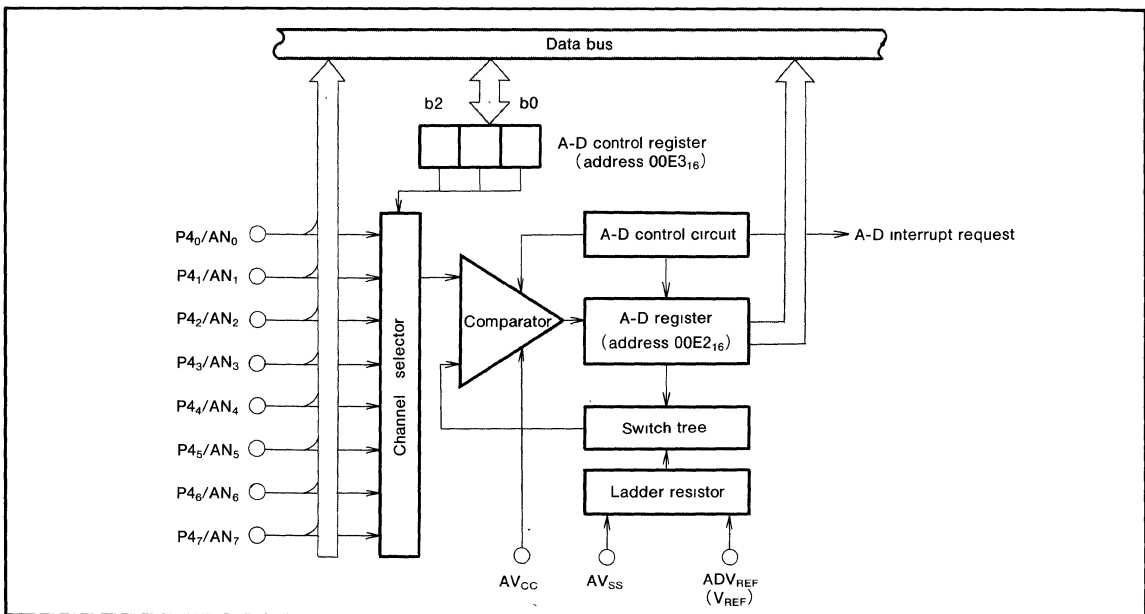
Data bus

b2

b0

A-D control register
(address $00E3_{16}$)

$P4_0/AN_0$

$P4_1/AN_1$

$P4_2/AN_2$

$P4_3/AN_3$

$P4_4/AN_4$

$P4_5/AN_5$

$P4_6/AN_6$

$P4_7/AN_7$

Channel selector

Comparator

A-D control circuit

A-D interrupt request

A-D register
(address $00E2_{16}$)

Switch tree

Ladder resistor

$AV_{CC}$

$AV_{SS}$

$ADV_{REF}$
($V_{REF}$)